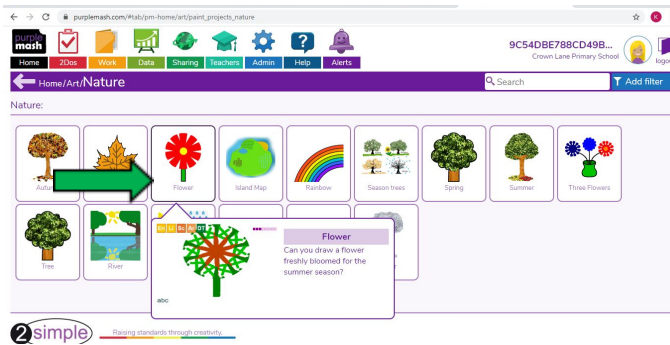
purplemash.com/#tab/pm-home/art/paint_projects_nature

purple mash

Home 2Dos Work Data Sharing Teachers Admin Help Alerts

9C54DBE788CD49B...
Crown Lane Primary School

logo

Home/Art/Nature

Search

Add filter

Nature:

Autu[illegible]

Flower

Island Map

Rainbow

Season trees

Spring

Summer

Three Flowers

Tree

River

Flower

Can you draw a flower freshly bloomed for the summer season?

abc

2simple

Raising standards through creativity.